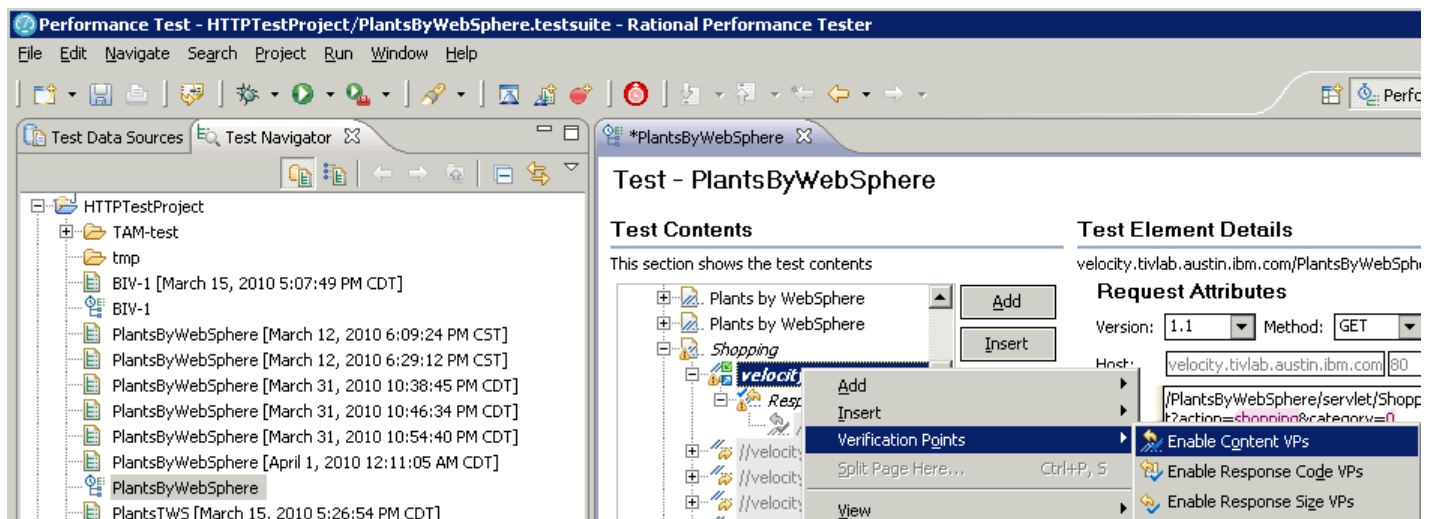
Performance Test - HTTPTestProject/PlantsByWebSphere.testsuite - Rational Performance Tester

File Edit Navigate Search Project Run Window Help

Perfo

Test Data Sources | Test Navigator

HTTPTestProject
TAM-test
tmp
BIV-1 [March 15, 2010 5:07:49 PM CDT]
BIV-1
PlantsByWebSphere [March 12, 2010 6:09:24 PM CST]
PlantsByWebSphere [March 12, 2010 6:29:12 PM CST]
PlantsByWebSphere [March 31, 2010 10:38:45 PM CDT]
PlantsByWebSphere [March 31, 2010 10:46:34 PM CDT]
PlantsByWebSphere [March 31, 2010 10:54:40 PM CDT]
PlantsByWebSphere [April 1, 2010 12:11:05 AM CDT]
PlantsByWebSphere
PlantsTWS [March 15, 2010 5:26:54 PM CDT]

*PlantsByWebSphere

Test - PlantsByWebSphere

Test Contents

This section shows the test contents

Plants by WebSphere
Plants by WebSphere
Shopping
velocit
Resp
//velocity
//velocity
//velocity

Add
Insert

Add
Insert
Verification Points
Split Page Here... Ctrl+P, S
View

Enable Content VPs
Enable Response Code VPs
Enable Response Size VPs

Test Element Details

velocity.tivlab.austin.ibm.com/PlantsByWebSphe

Request Attributes

Version: 1.1 Method: GET

Host: velocity.tivlab.austin.ibm.com 80

/PlantsByWebSphere/servlet/Shopp
t?action=shopping&category=0